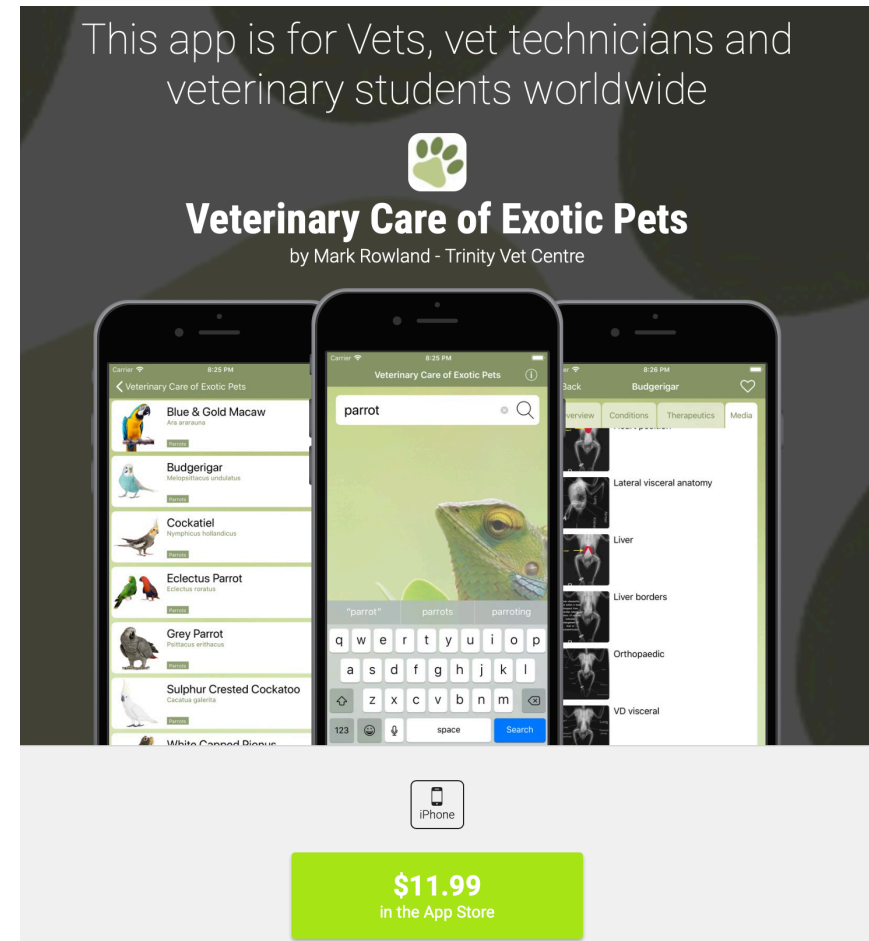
This app is for Vets, vet technicians and veterinary students worldwide

Veterinary Care of Exotic Pets

by Mark Rowland - Trinity Vet Centre

Carrier 8:25 PM

Veterinary Care of Exotic Pets

Blue & Gold Macaw
Ara ararauna
Parrots

Budgerigar
Melopsittacus undulatus
Parrots

Cockatiel
Nymphicus hollandicus
Parrots

Eclectus Parrot
Eclectus roratus
Parrots

Grey Parrot
Psittacus erithacus
Parrots

Sulphur Crested Cockatoo
Cacatua galerita
Parrots

White Capped Pionus

Carrier 8:25 PM

Veterinary Care of Exotic Pets

parrot

"parrot" parrots parroting

q w e r t y u i o p
a s d f g h j k l
z x c v b n m
123 space Search

Carrier 8:26 PM

Back Budgerigar

Overview Conditions Therapeutics Media

Lateral visceral anatomy

Liver

Liver borders

Orthopaedic

VD visceral

iPhone

$11.99
in the App Store